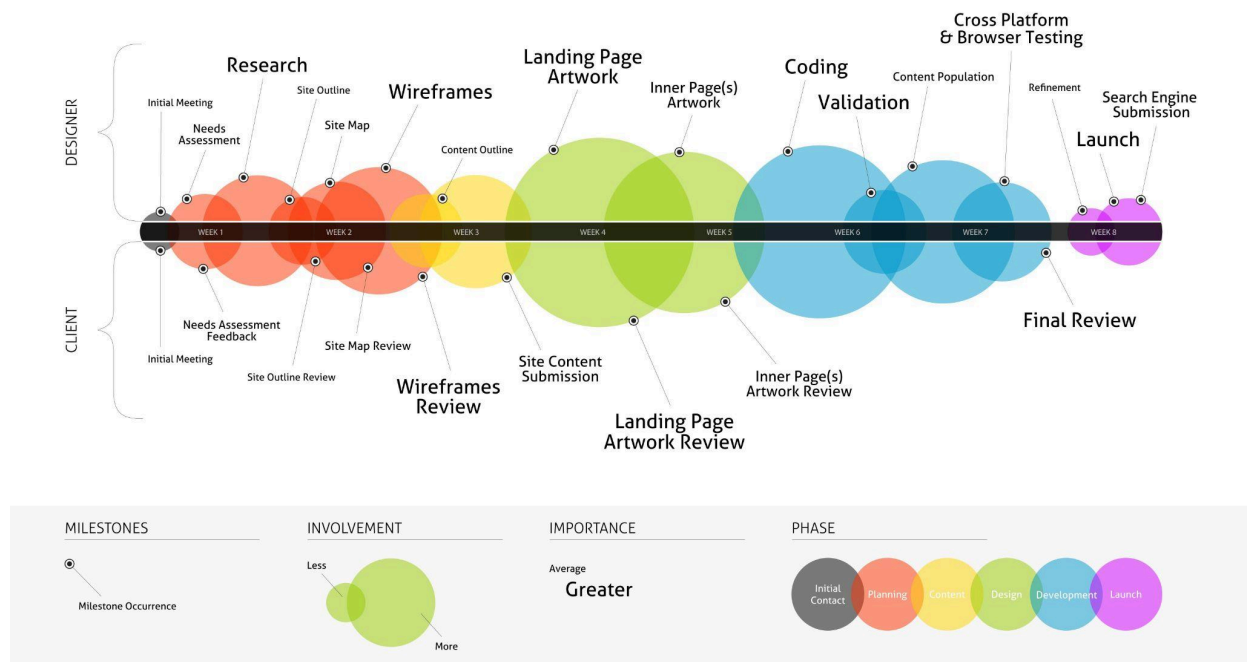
DESIGNER

Initial Meeting
Needs Assessment
Research
Site Outline
Site Map
Wireframes
Content Outline
Landing Page Artwork
Inner Page(s) Artwork
Coding
Validation
Content Population
Cross Platform & Browser Testing
Refinement
Launch
Search Engine Submission

WEEK 1
WEEK 2
WEEK 3
WEEK 4
WEEK 5
WEEK 6
WEEK 7
WEEK 8

CLIENT

Initial Meeting
Needs Assessment Feedback
Site Outline Review
Site Map Review
Wireframes Review
Site Content Submission
Landing Page Artwork Review
Inner Page(s) Artwork Review
Final Review

MILESTONES
Milestone Occurrence

INVOLVEMENT
Less
More

IMPORTANCE
Average
Greater

PHASE
Initial Contact
Planning
Content
Design
Development
Launch